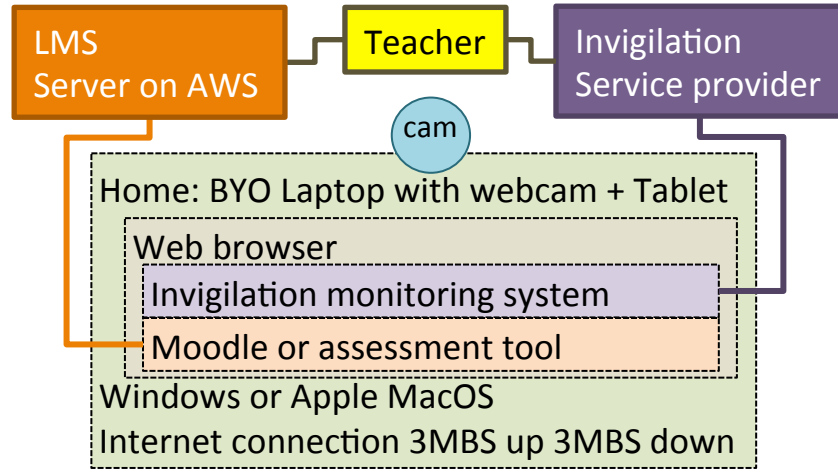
LMS
Server on AWS

Teacher

Invigilation
Service provider

cam

Home: BYO Laptop with webcam + Tablet

Web browser

Invigilation monitoring system

Moodle or assessment tool

Windows or Apple MacOS

Internet connection 3MBS up 3MBS down